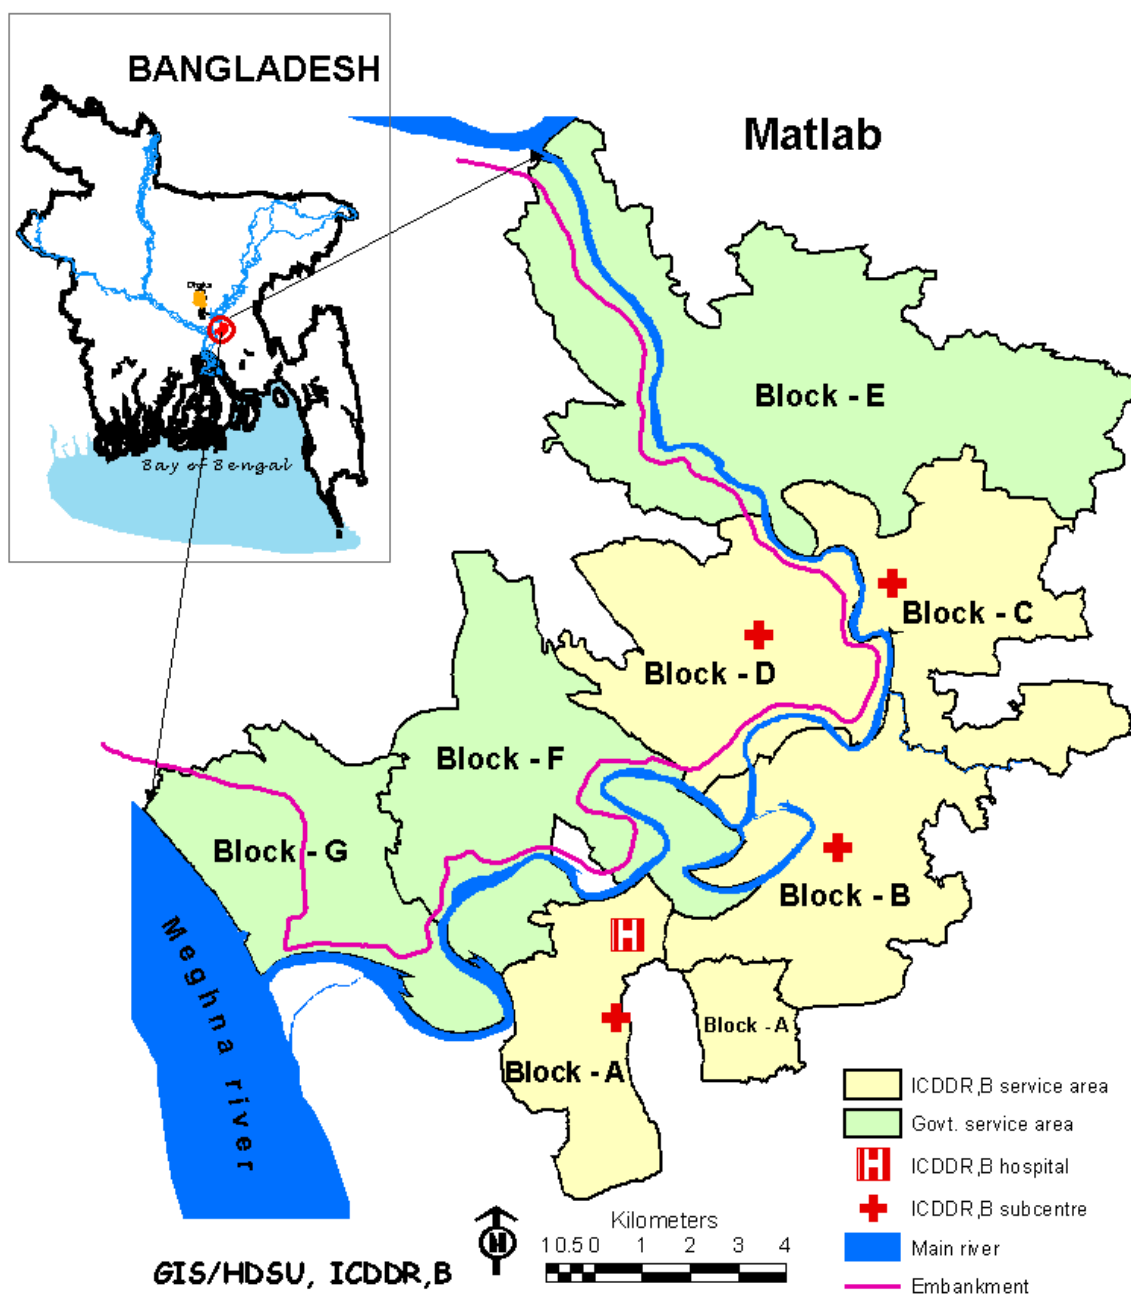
BANGLADESH

Dhaka

Bay of Bengal

Matlab

Block - E

Block - C

Block - D

Block - F

Block - G

Block - B

Block - A

Block - A

Meghna river

ICDDR,B service area
Govt. service area
ICDDR,B hospital
ICDDR,B subcentre
Main river
Embankment

N

Kilometers
1 0.5 0 1 2 3 4

GIS/HDSU, ICDDR,B